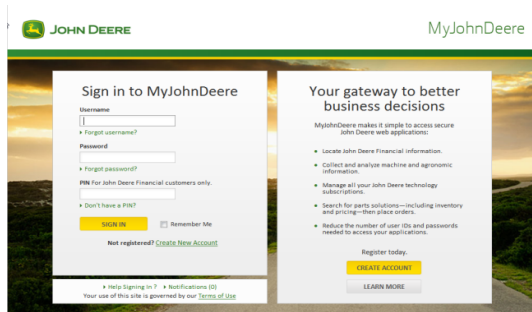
JOHN DEERE

MyJohnDeere

Sign in to MyJohnDeere

Username

Forgot username?

Password

Forgot password?

PIN For John Deere Financial customers only.

Don't have a PIN?

SIGN IN

Remember Me

Not registered? Create New Account

Help Signing In ? Notifications (0)

Your use of this site is governed by our Terms of Use

Your gateway to better business decisions

MyJohnDeere makes it simple to access secure John Deere web applications:

Locate John Deere Financial information.

Collect and analyze machine and agronomic information.

Manage all your John Deere technology subscriptions.

Search for parts solutions—including inventory and pricing—then place orders.

Reduce the number of user IDs and passwords needed to access your applications.

Register today.

CREATE ACCOUNT

LEARN MORE